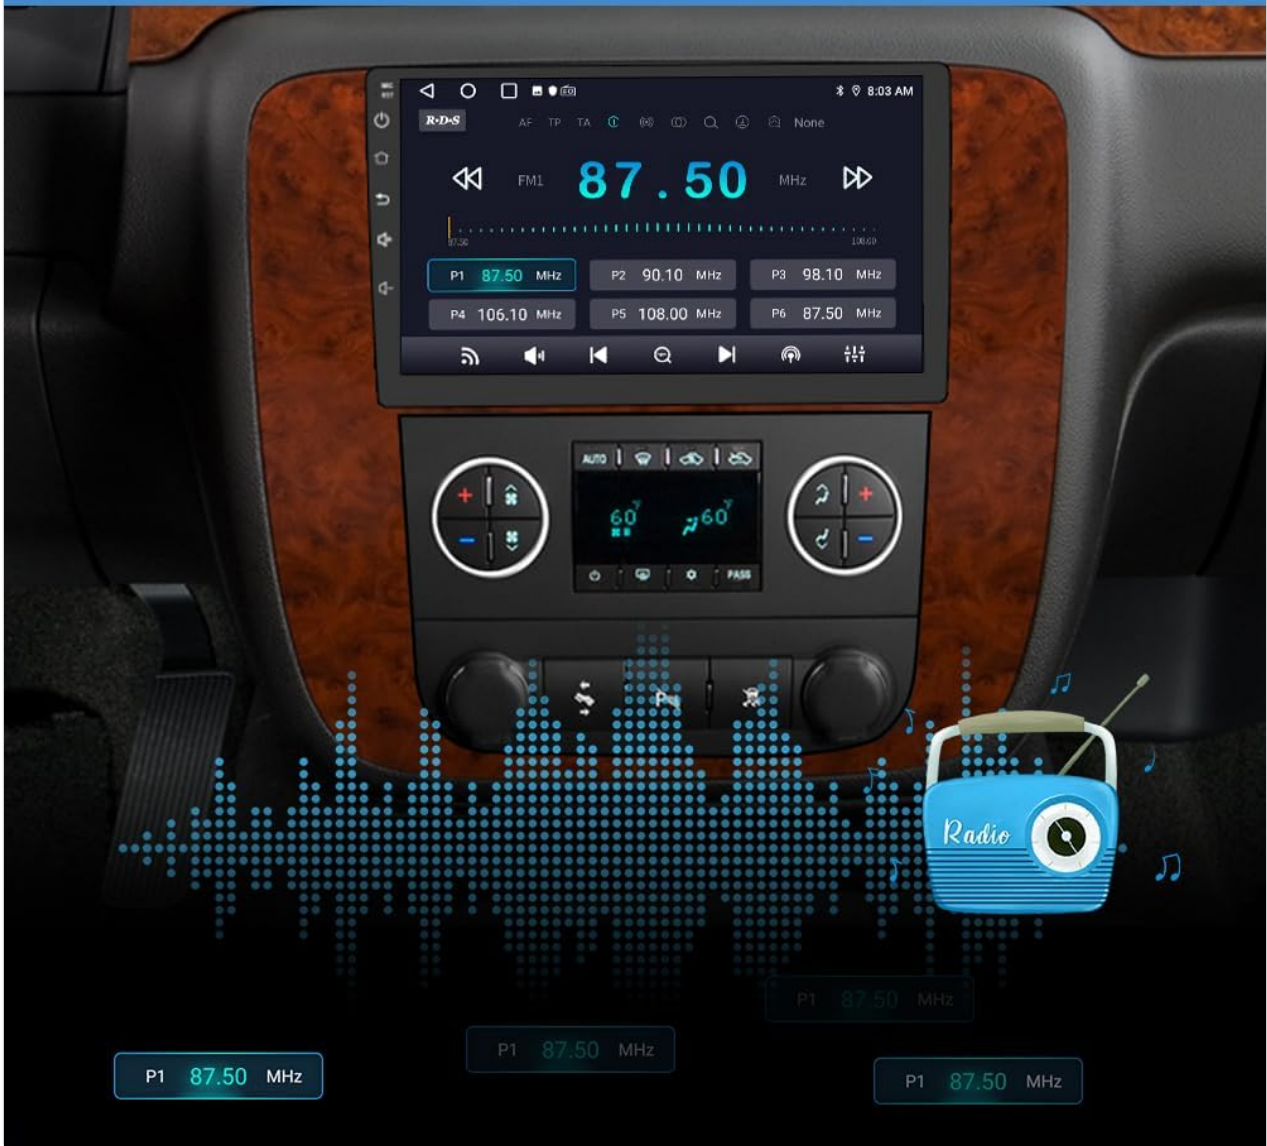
8:03 AM

R·D·S AF TP TA None

FM1 87.50 MHz

87.50 108.00

P1 87.50 MHz
P2 90.10 MHz
P3 98.10 MHz
P4 106.10 MHz
P5 108.00 MHz
P6 87.50 MHz

AUTO

60 60

PASS

Radio

P1 87.50 MHz

P1 87.50 MHz

P1 87.50 MHz

P1 87.50 MHz